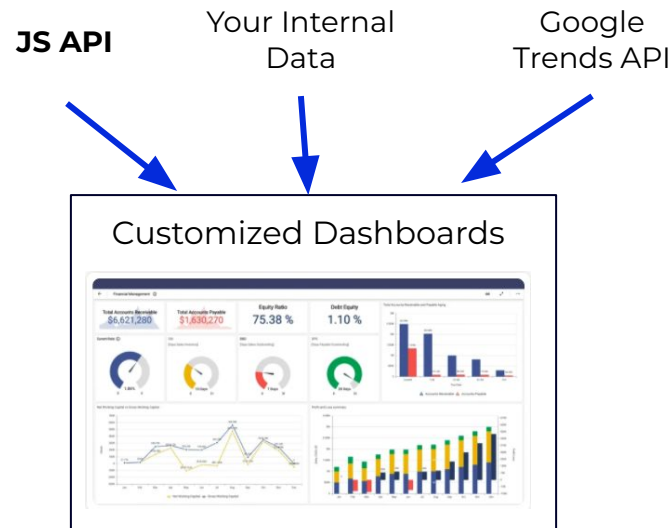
JS API

Your Internal Data

Google Trends API

Customized Dashboards

Financial Management

Total Accounts Receivable
$6,621,280

Total Accounts Payable
$1,630,270

Equity Ratio
75.38 %

Debt Equity
1.10 %

Total Accounts Receivable and Payable Aging

Quick Ratio

Net Working Capital vs Gross Working Capital

Profit and Loss Summary